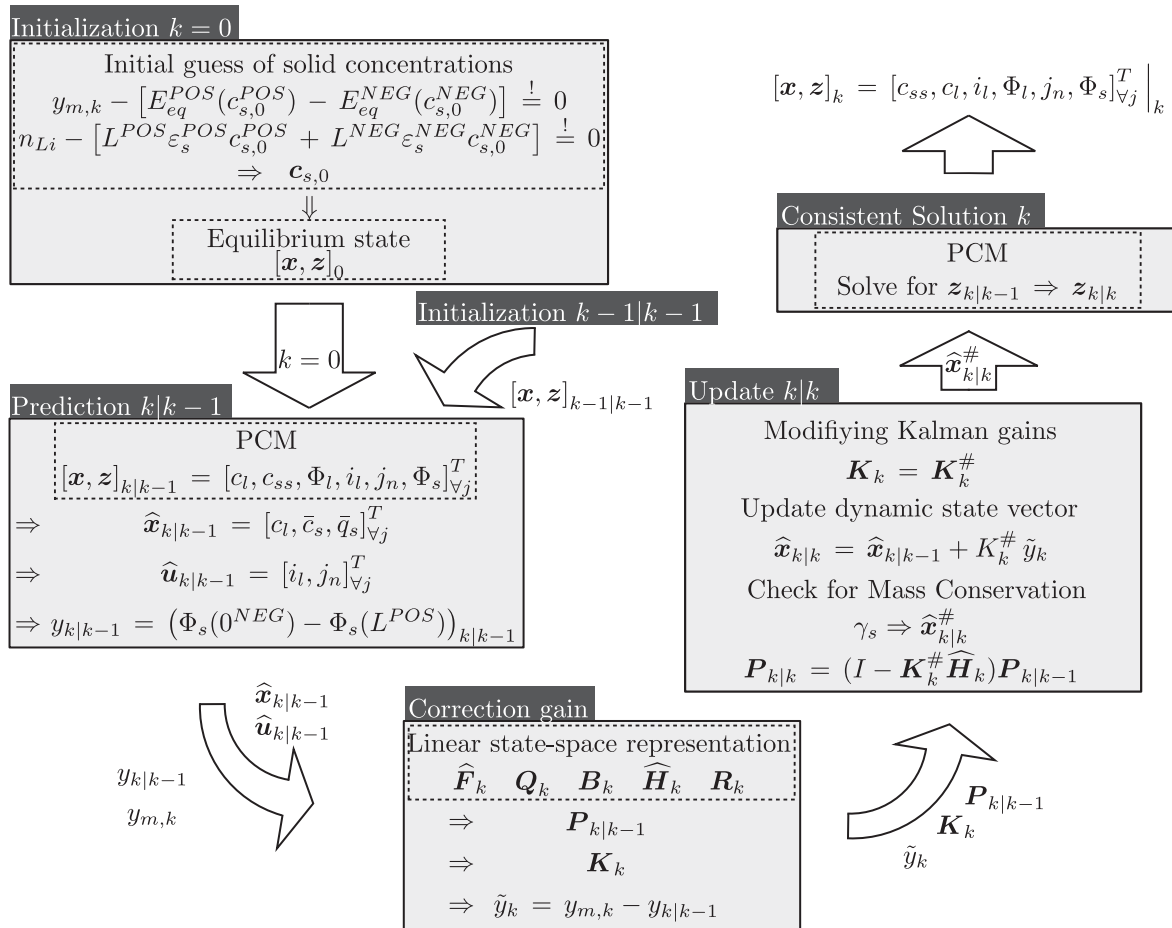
Initialization $k = 0$

Initial guess of solid concentrations

$y_{m,k} - \left[E_{eq}^{POS}(c_{s,0}^{POS}) - E_{eq}^{NEG}(c_{s,0}^{NEG})\right] \stackrel{!}{=} 0$

$n_{Li} - \left[L^{POS}\varepsilon_s^{POS}c_{s,0}^{POS} + L^{NEG}\varepsilon_s^{NEG}c_{s,0}^{NEG}\right] \stackrel{!}{=} 0$

$\Rightarrow \boldsymbol{c}_{s,0}$

$\Downarrow$

Equilibrium state

$[\boldsymbol{x}, \boldsymbol{z}]_0$

$[\boldsymbol{x}, \boldsymbol{z}]_k = [c_{ss}, c_l, i_l, \Phi_l, j_n, \Phi_s]_{\forall j}^T \Big|_k$

Consistent Solution $k$

PCM

Solve for $\boldsymbol{z}_{k|k-1} \Rightarrow \boldsymbol{z}_{k|k}$

$k = 0$

Initialization $k-1|k-1$

$[\boldsymbol{x}, \boldsymbol{z}]_{k-1|k-1}$

$\widehat{\boldsymbol{x}}_{k|k}^{\#}$

Prediction $k|k-1$

PCM

$[\boldsymbol{x}, \boldsymbol{z}]_{k|k-1} = [c_l, c_{ss}, \Phi_l, i_l, j_n, \Phi_s]_{\forall j}^T$

$\Rightarrow \widehat{\boldsymbol{x}}_{k|k-1} = [c_l, \bar{c}_s, \bar{q}_s]_{\forall j}^T$

$\Rightarrow \widehat{\boldsymbol{u}}_{k|k-1} = [i_l, j_n]_{\forall j}^T$

$\Rightarrow y_{k|k-1} = \left(\Phi_s(0^{NEG}) - \Phi_s(L^{POS})\right)_{k|k-1}$

Update $k|k$

Modifiying Kalman gains

$\boldsymbol{K}_k = \boldsymbol{K}_k^{\#}$

Update dynamic state vector

$\widehat{\boldsymbol{x}}_{k|k} = \widehat{\boldsymbol{x}}_{k|k-1} + K_k^{\#}\tilde{y}_k$

Check for Mass Conservation

$\gamma_s \Rightarrow \widehat{\boldsymbol{x}}_{k|k}^{\#}$

$\boldsymbol{P}_{k|k} = (I - \boldsymbol{K}_k^{\#}\widehat{\boldsymbol{H}}_k)\boldsymbol{P}_{k|k-1}$

$\widehat{\boldsymbol{x}}_{k|k-1}$
$\widehat{\boldsymbol{u}}_{k|k-1}$

$y_{k|k-1}$
$y_{m,k}$

Correction gain

Linear state-space representation

$\widehat{\boldsymbol{F}}_k \quad \boldsymbol{Q}_k \quad \boldsymbol{B}_k \quad \widehat{\boldsymbol{H}}_k \quad \boldsymbol{R}_k$

$\Rightarrow \boldsymbol{P}_{k|k-1}$

$\Rightarrow \boldsymbol{K}_k$

$\Rightarrow \tilde{y}_k = y_{m,k} - y_{k|k-1}$

$\boldsymbol{P}_{k|k-1}$
$\boldsymbol{K}_k$
$\tilde{y}_k$